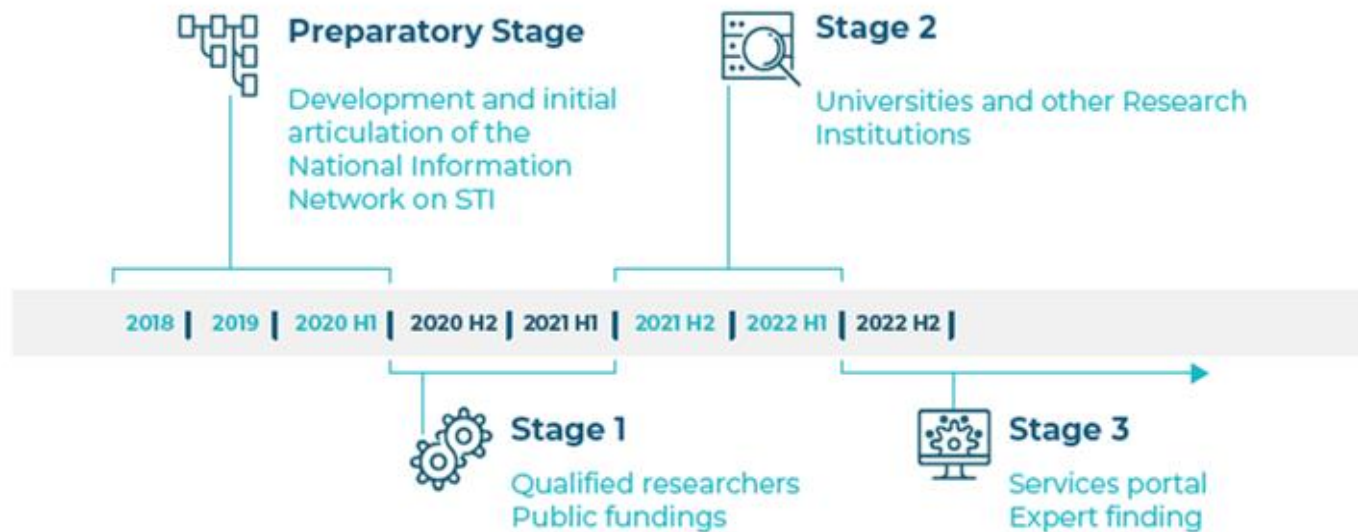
Preparatory Stage

Development and initial articulation of the National Information Network on STI

Stage 2

Universities and other Research Institutions

2018 | 2019 | 2020 H1 | 2020 H2 | 2021 H1 | 2021 H2 | 2022 H1 | 2022 H2 |

Stage 1

Qualified researchers
Public fundings

Stage 3

Services portal
Expert finding